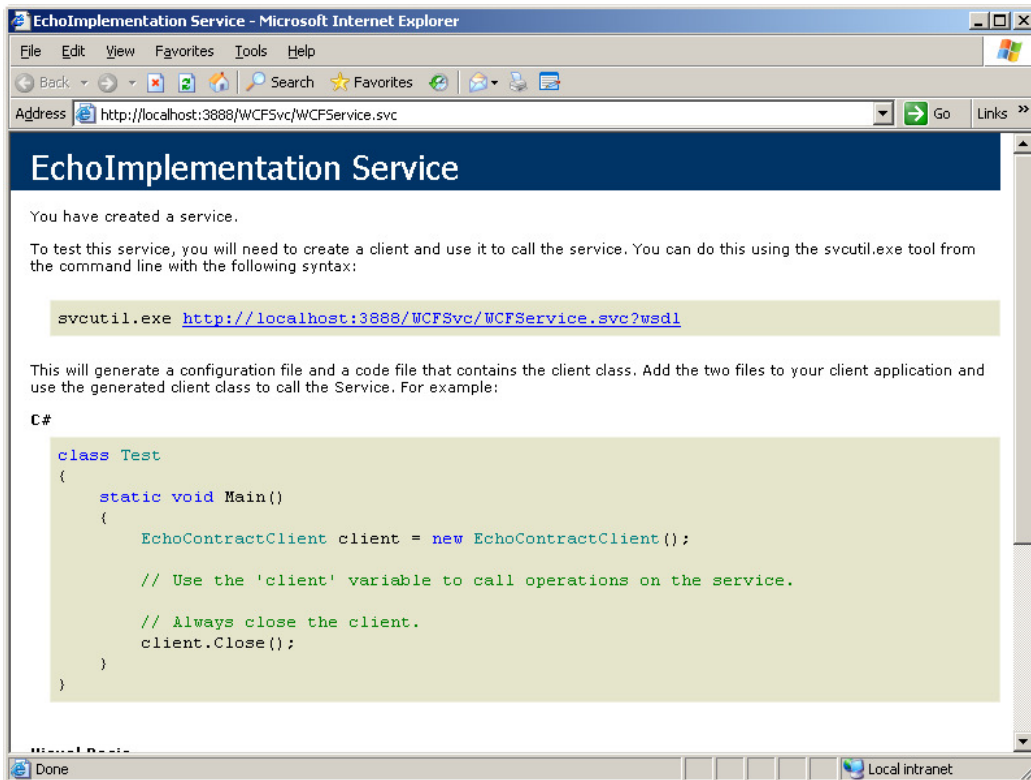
EchoImplementation Service - Microsoft Internet Explorer

File Edit View Favorites Tools Help

Back Search Favorites

Address http://localhost:3888/WCFSvc/WCFService.svc Go Links »

EchoImplementation Service

You have created a service.

To test this service, you will need to create a client and use it to call the service. You can do this using the svcutil.exe tool from the command line with the following syntax:

svcutil.exe http://localhost:3888/WCFSvc/WCFService.svc?wsdl

This will generate a configuration file and a code file that contains the client class. Add the two files to your client application and use the generated client class to call the Service. For example:

C#

```
class Test
{
    static void Main()
    {
        EchoContractClient client = new EchoContractClient();

        // Use the 'client' variable to call operations on the service.

        // Always close the client.
        client.Close();
    }
}
```

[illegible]

Done Local intranet